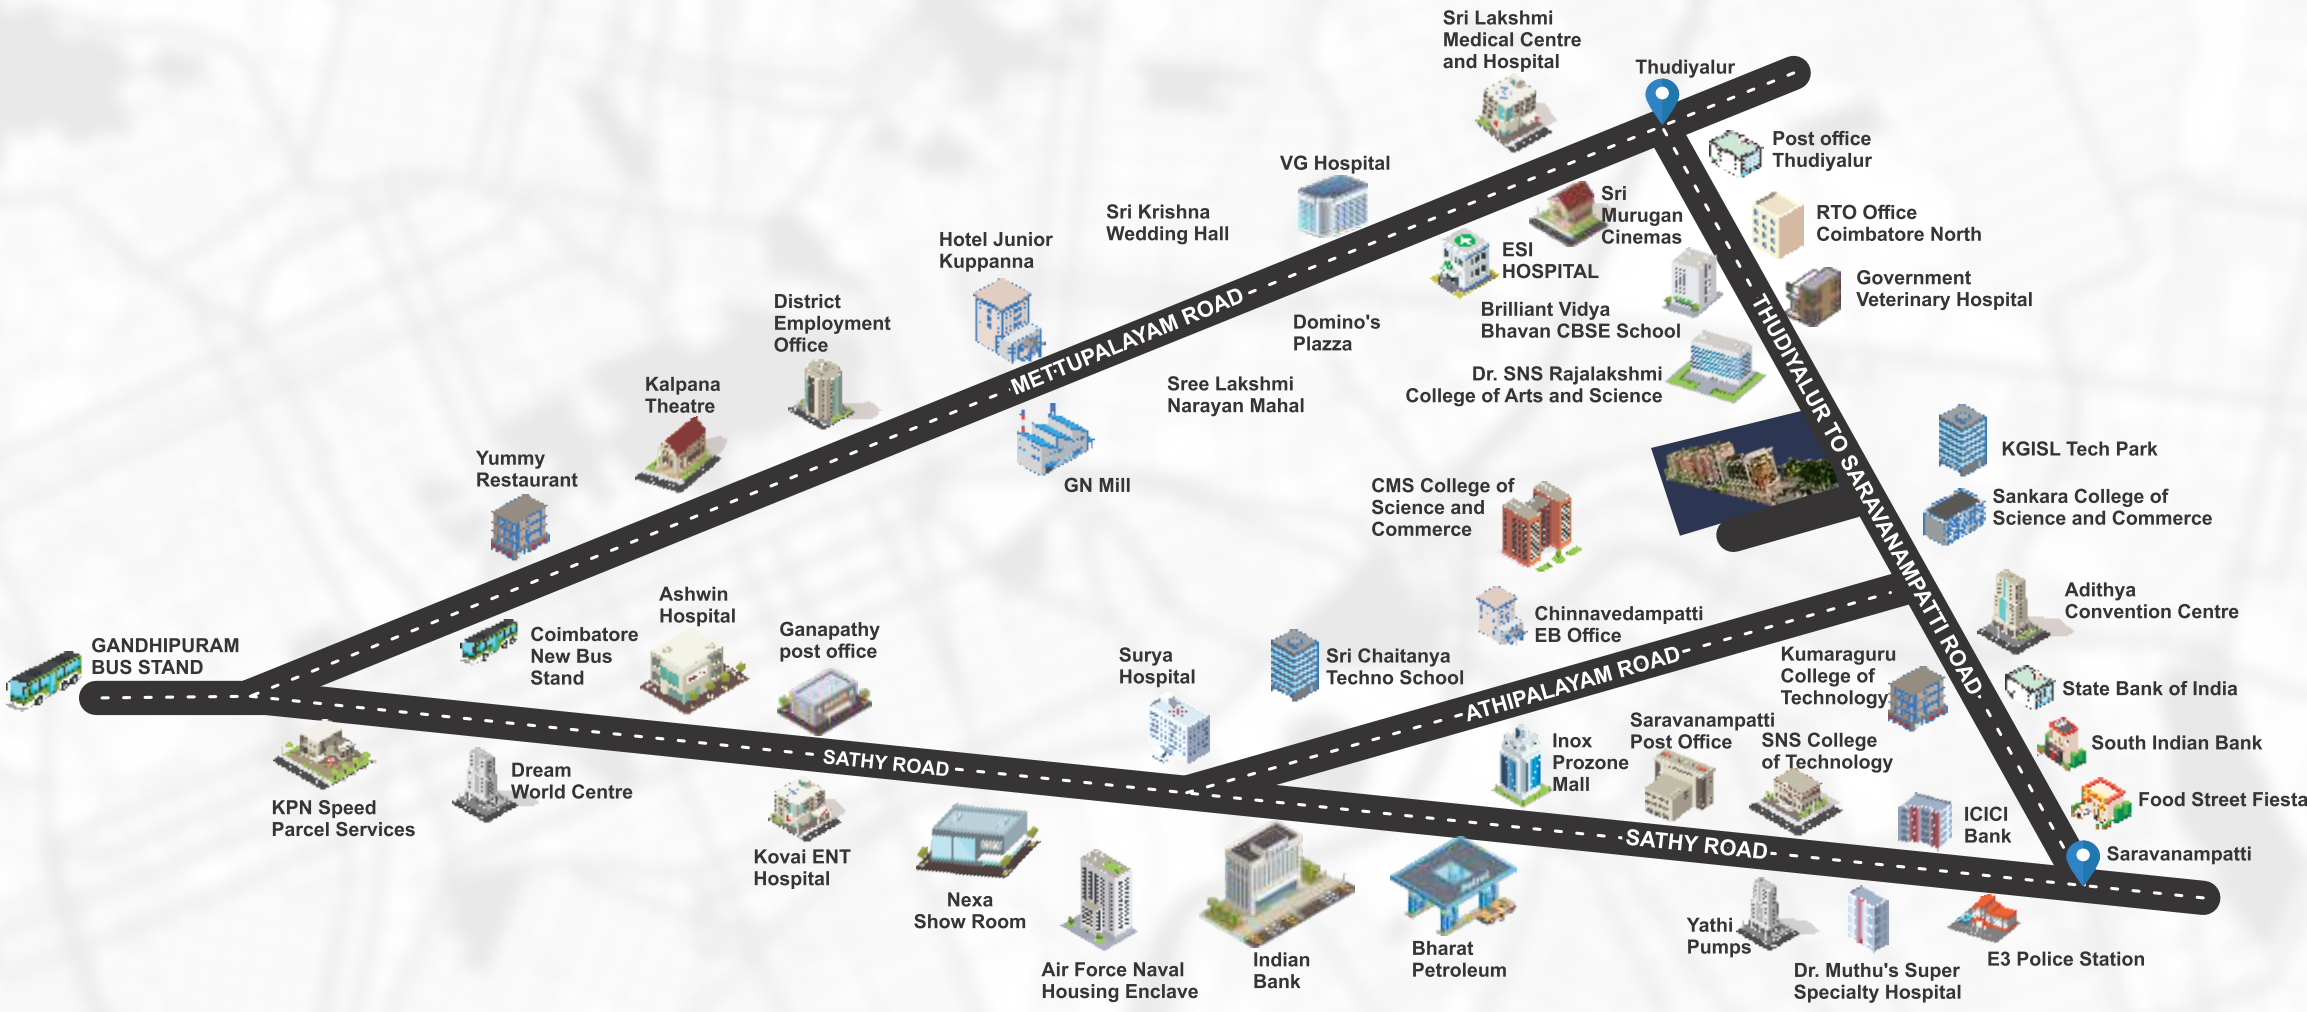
Sri Lakshmi Medical Centre and Hospital

Thudiyalur

Post office Thudiyalur

VG Hospital

Sri Murugan Cinemas

RTO Office Coimbatore North

Sri Krishna Wedding Hall

ESI HOSPITAL

Government Veterinary Hospital

Hotel Junior Kuppanna

Brilliant Vidya Bhavan CBSE School

Domino's Plazza

District Employment Office

METTUPALAYAM ROAD

THUDIYALUR TO SARAVANAMPATTI ROAD

Dr. SNS Rajalakshmi College of Arts and Science

Sree Lakshmi Narayan Mahal

Kalpana Theatre

KGISL Tech Park

GN Mill

Yummy Restaurant

CMS College of Science and Commerce

Sankara College of Science and Commerce

Adithya Convention Centre

Ashwin Hospital

Chinnavedampatti EB Office

Coimbatore New Bus Stand

Ganapathy post office

GANDHIPURAM BUS STAND

Surya Hospital

Sri Chaitanya Techno School

Kumaraguru College of Technology

ATHIPALAYAM ROAD

State Bank of India

Saravanampatti Post Office

SATHY ROAD

Inox Prozone Mall

SNS College of Technology

South Indian Bank

Dream World Centre

KPN Speed Parcel Services

Food Street Fiesta

ICICI Bank

Kovai ENT Hospital

SATHY ROAD

Saravanampatti

Nexa Show Room

Yathi Pumps

E3 Police Station

Indian Bank

Bharat Petroleum

Air Force Naval Housing Enclave

Dr. Muthu's Super Specialty Hospital